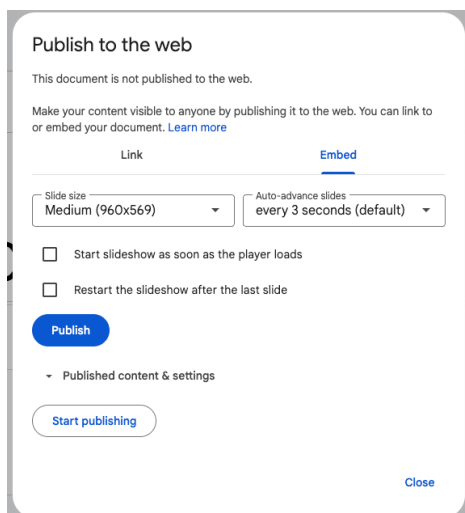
Publish to the web

This document is not published to the web.

Make your content visible to anyone by publishing it to the web. You can link to or embed your document. Learn more

Link

Embed

Slide size
Medium (960x569)

Auto-advance slides
every 3 seconds (default)

Start slideshow as soon as the player loads

Restart the slideshow after the last slide

Publish

Published content & settings

Start publishing

Close